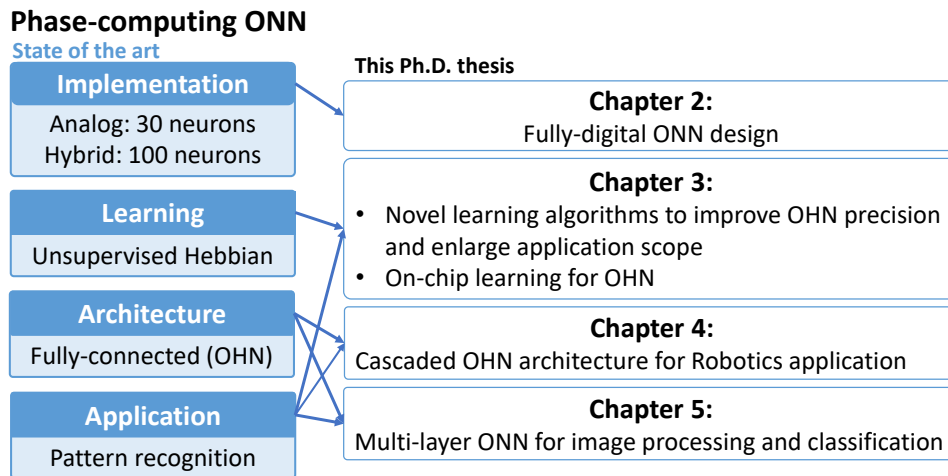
Phase-computing ONN
State of the art

Implementation
Analog: 30 neurons
Hybrid: 100 neurons

Learning
Unsupervised Hebbian

Architecture
Fully-connected (OHN)

Application
Pattern recognition

This Ph.D. thesis

Chapter 2:
Fully-digital ONN design

Chapter 3:
• Novel learning algorithms to improve OHN precision and enlarge application scope
• On-chip learning for OHN

Chapter 4:
Cascaded OHN architecture for Robotics application

Chapter 5:
Multi-layer ONN for image processing and classification